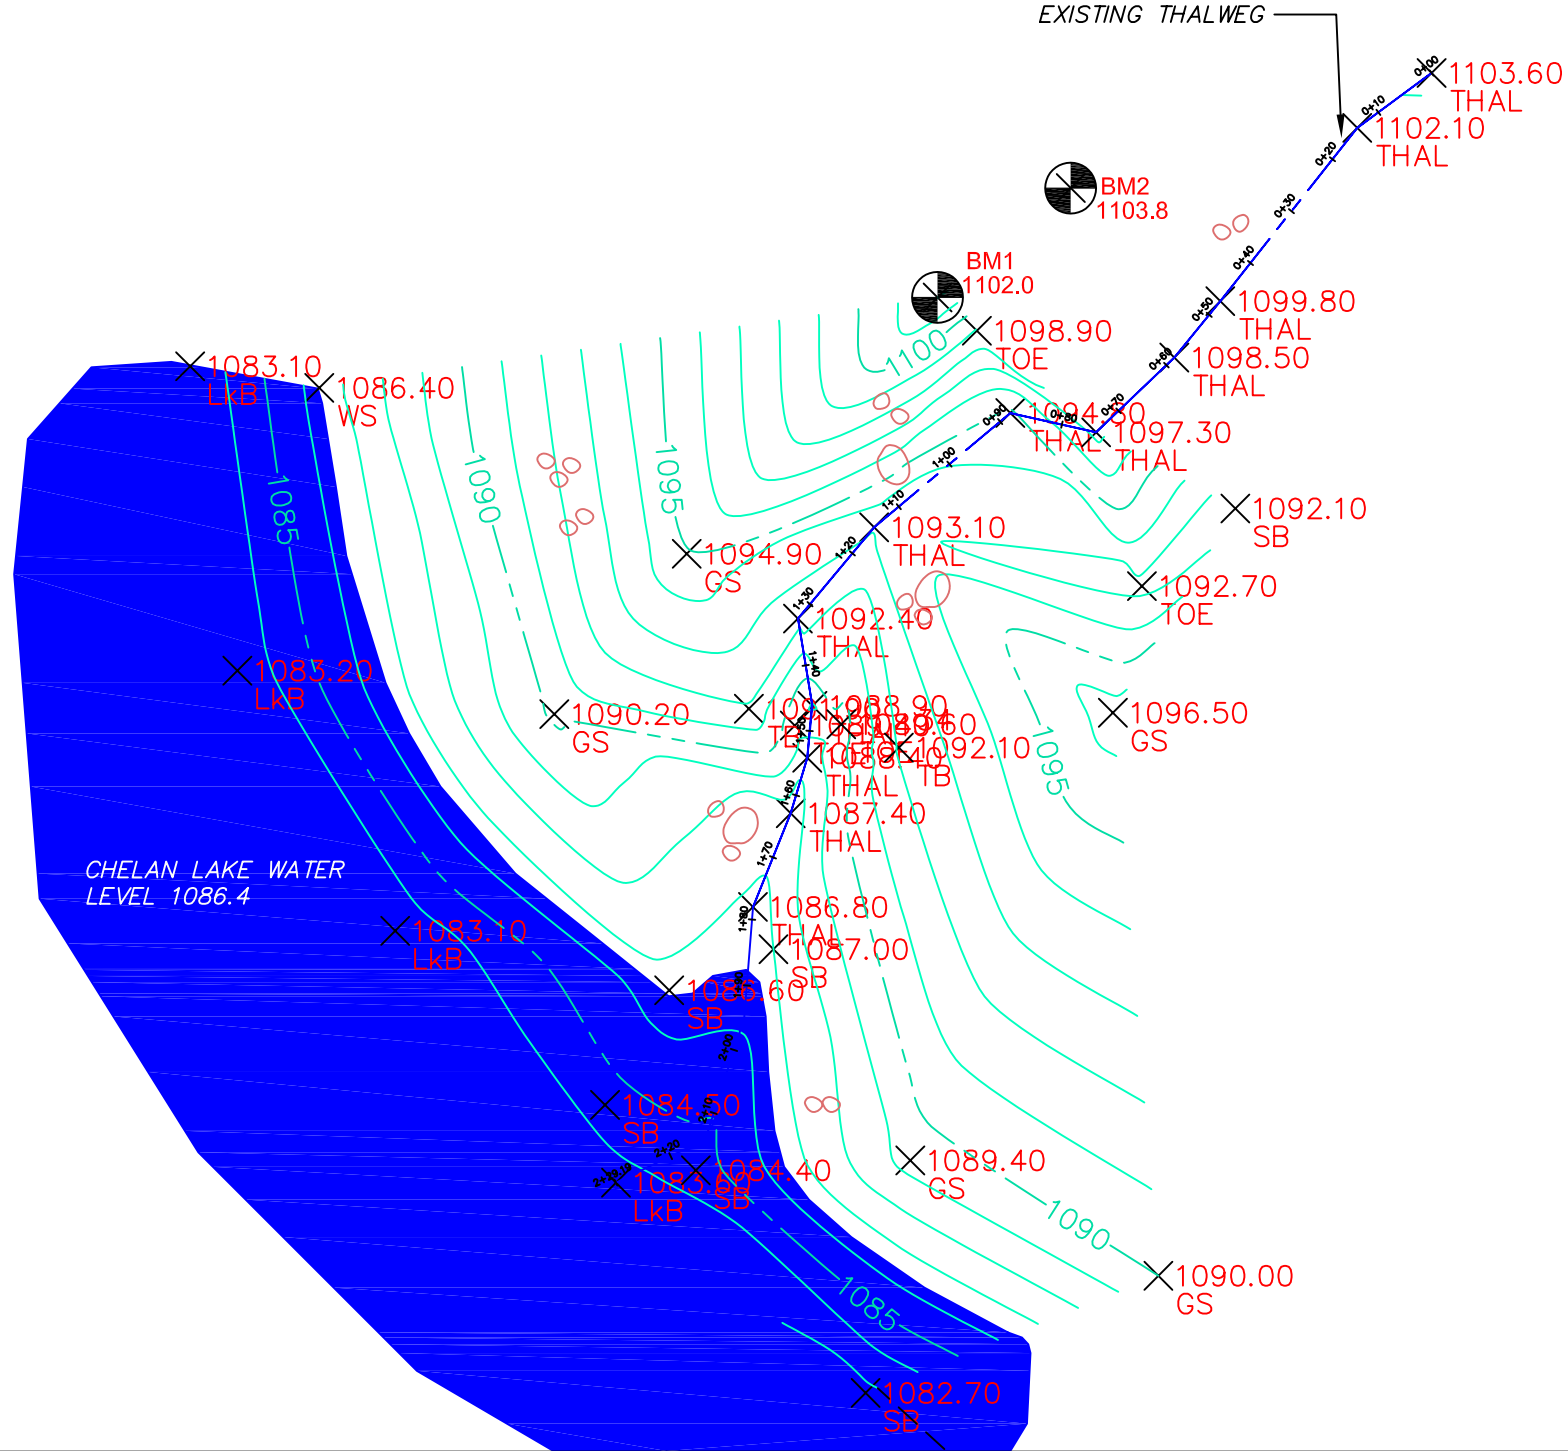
EXISTING THALWEG

0+00
1103.60
THAL
0+10
1102.10
THAL
0+20
0+30
BM2
1103.8
0+40
BM1
1102.0
0+50
1099.80
THAL
1098.90
TOE
0+60
1098.50
THAL
1100
0+70
0+80
0+90
1094.50
THAL
1097.30
THAL
1+00
1090
1095
1085
1+10
1092.10
SB
1093.10
THAL
1+20
1094.90
GS
1092.70
TOE
1+30
1092.40
THAL
1083.20
LkB
1083.10
LkB
1086.40
WS
1+40
1096.50
GS
1090.20
GS
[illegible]
1092.10
TB
1088.40
THAL
1095
1+60
1087.40
THAL
1+70
CHELAN LAKE WATER
LEVEL 1086.4
1+80
1086.80
THAL
1087.00
SB
1083.10
LkB
1086.60
SB
2+00
1084.50
SB
2+10
2+20
1089.40
GS
1084.40
SB
1083.60
LkB
1090
1090.00
GS
1085
1082.70
SB